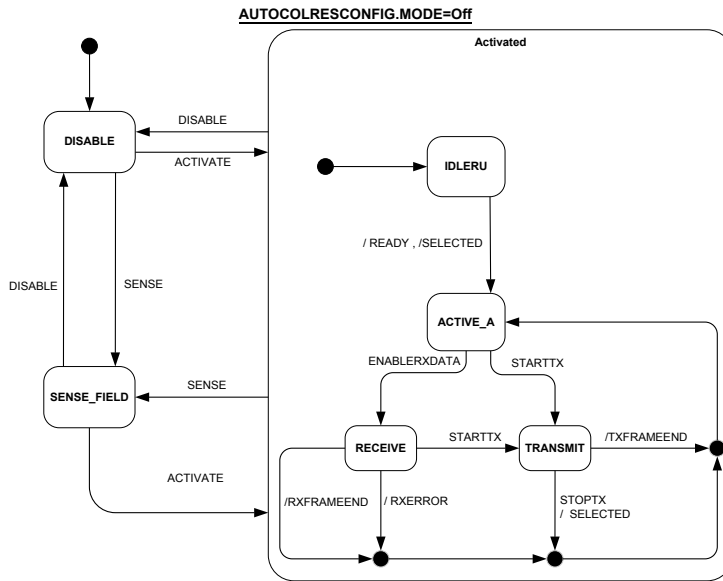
AUTOCOLRESCONFIG.MODE=Off

Activated

DISABLE

DISABLE

ACTIVATE

IDLERU

DISABLE

SENSE

/ READY , /SELECTED

ACTIVE_A

ENABLERXDATA

STARTTX

SENSE_FIELD

SENSE

RECEIVE

STARTTX

TRANSMIT

/TXFRAMEEND

ACTIVATE

/RXFRAMEEND

/ RXERROR

STOPTX
/ SELECTED